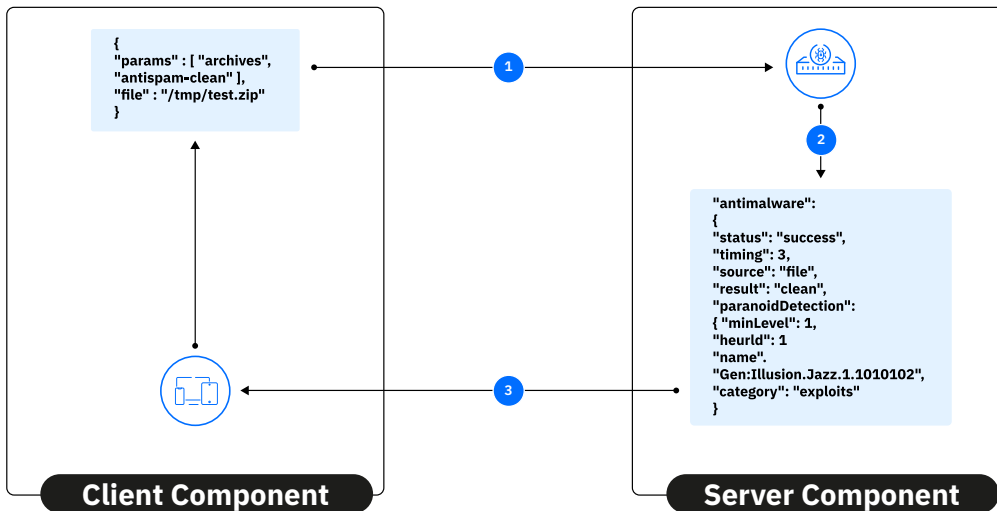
{
"params" : [ "archives",
"antispam-clean" ],
"file" : "/tmp/test.zip"
}

1

2

"antimalware":
{
"status": "success",
"timing": 3,
"source": "file",
"result": "clean",
"paranoidDetection":
{ "minLevel": 1,
"heurld": 1
"name".
"Gen:Illusion.Jazz.1.1010102",
"category": "exploits"
}

3

Client Component

Server Component